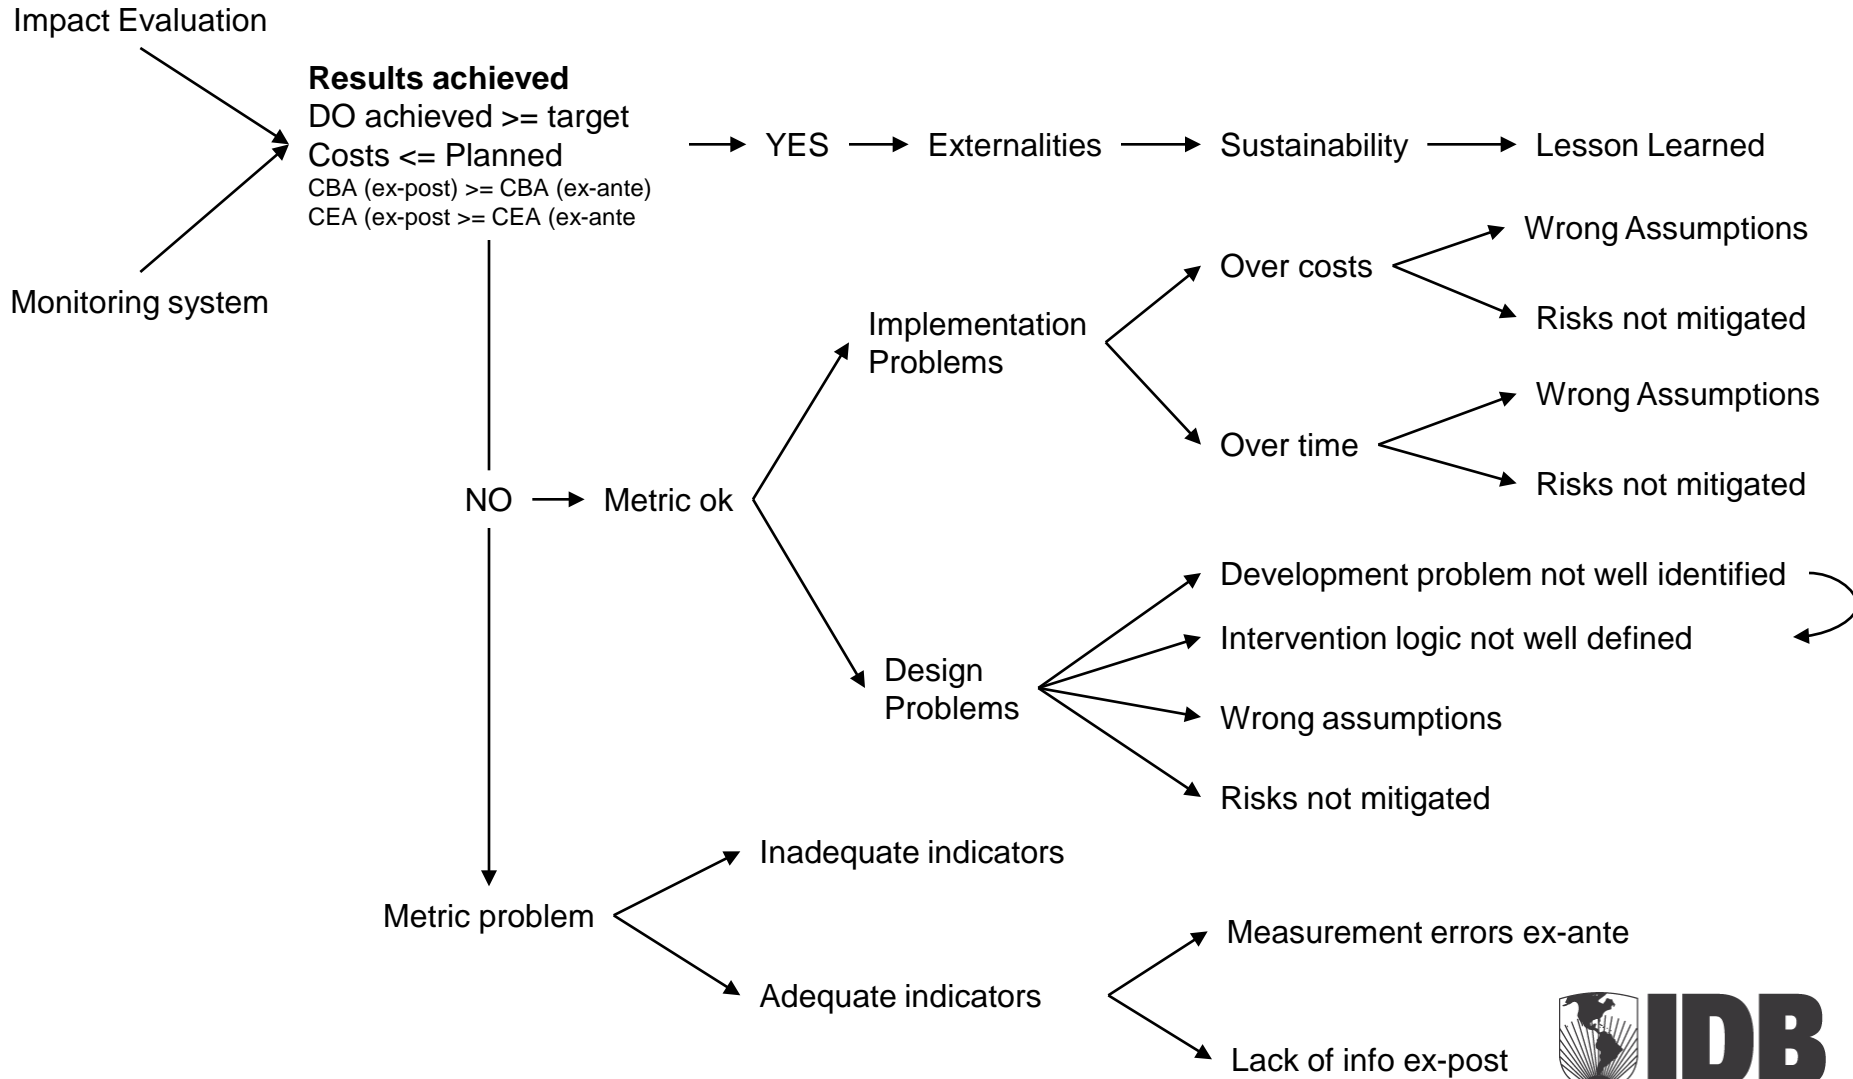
Impact Evaluation

Monitoring system

**Results achieved**
DO achieved >= target
Costs <= Planned
CBA (ex-post) >= CBA (ex-ante)
CEA (ex-post >= CEA (ex-ante

YES → Externalities → Sustainability → Lesson Learned

NO → Metric ok

Implementation Problems

Over costs
Wrong Assumptions
Risks not mitigated

Over time
Wrong Assumptions
Risks not mitigated

Design Problems

Development problem not well identified
Intervention logic not well defined
Wrong assumptions
Risks not mitigated

Metric problem

Inadequate indicators

Adequate indicators

Measurement errors ex-ante
Lack of info ex-post

IDB